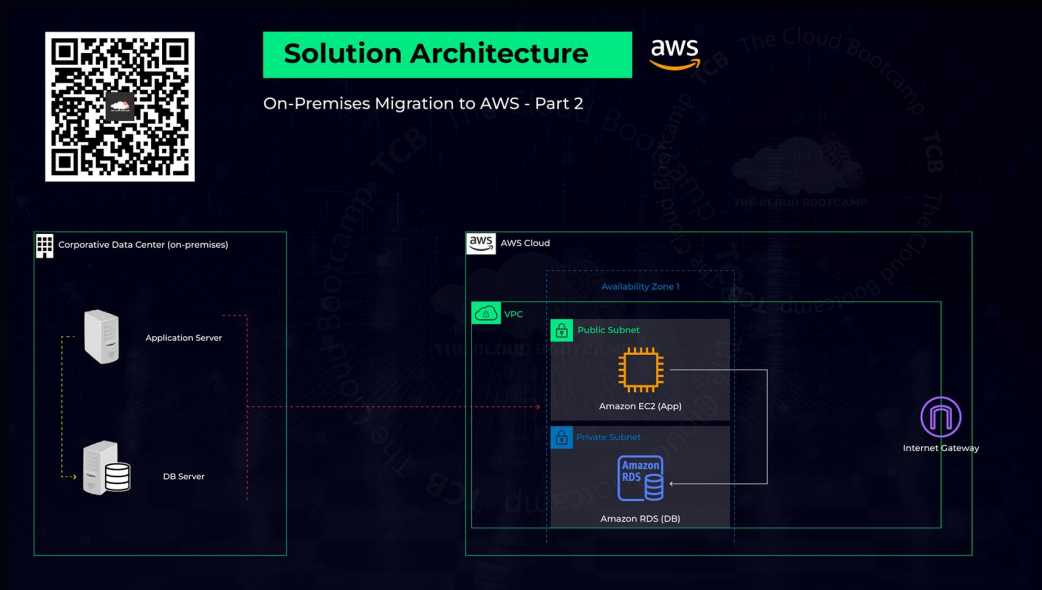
Solution Architecture

aws

On-Premises Migration to AWS - Part 2

The Cloud Bootcamp TCB

THE CLOUD BOOTCAMP

Corporative Data Center (on-premises)

Application Server

DB Server

aws AWS Cloud

Availability Zone 1

VPC

Public Subnet

Amazon EC2 (App)

Private Subnet

Amazon RDS

Amazon RDS (DB)

Internet Gateway